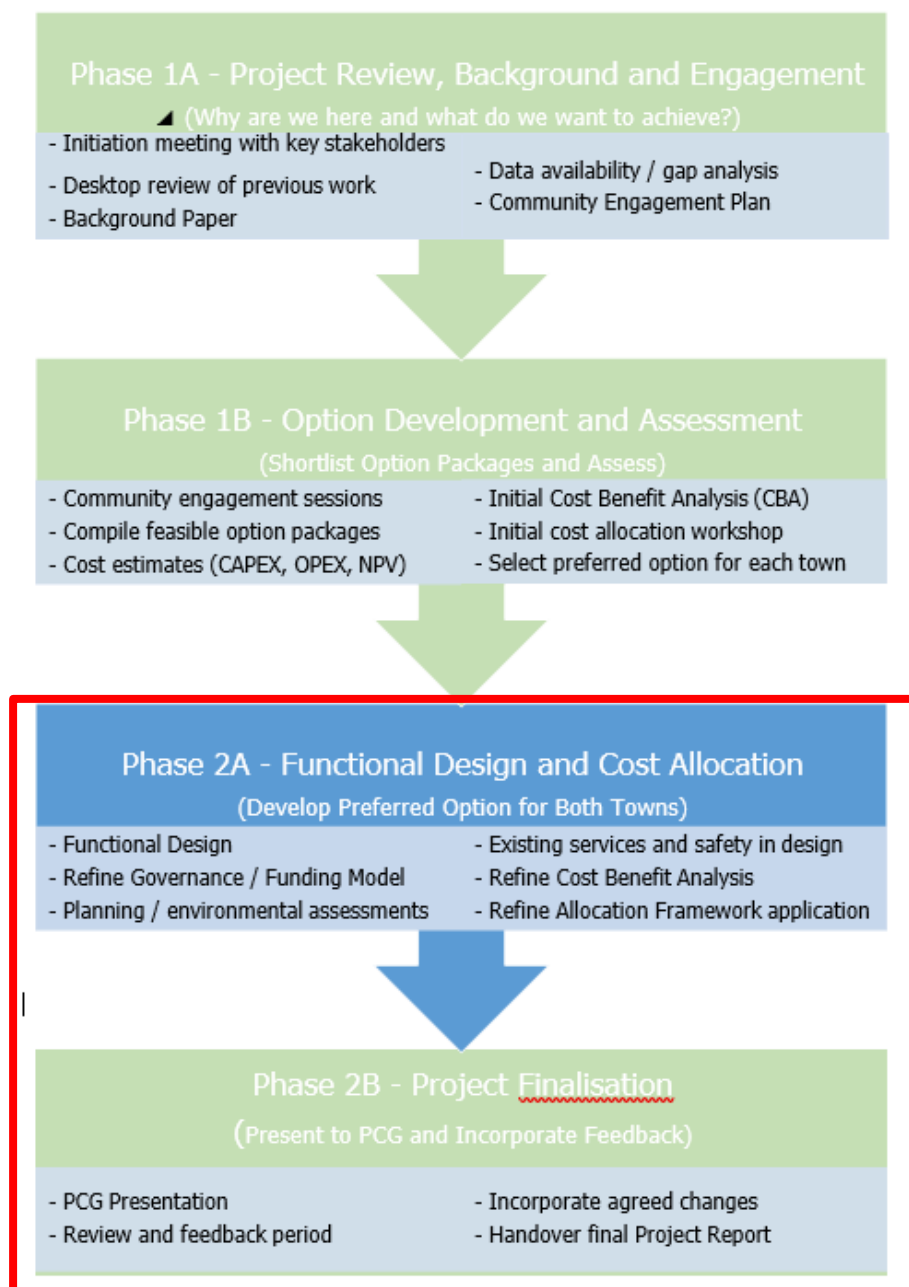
Phase 1A - Project Review, Background and Engagement

(Why are we here and what do we want to achieve?)

- Initiation meeting with key stakeholders
- Desktop review of previous work
- Background Paper

- Data availability / gap analysis
- Community Engagement Plan

Phase 1B - Option Development and Assessment

(Shortlist Option Packages and Assess)

- Community engagement sessions
- Compile feasible option packages
- Cost estimates (CAPEX, OPEX, NPV)

- Initial Cost Benefit Analysis (CBA)
- Initial cost allocation workshop
- Select preferred option for each town

Phase 2A - Functional Design and Cost Allocation

(Develop Preferred Option for Both Towns)

- Functional Design
- Refine Governance / Funding Model
- Planning / environmental assessments

- Existing services and safety in design
- Refine Cost Benefit Analysis
- Refine Allocation Framework application

Phase 2B - Project Finalisation

(Present to PCG and Incorporate Feedback)

- PCG Presentation
- Review and feedback period

- Incorporate agreed changes
- Handover final Project Report